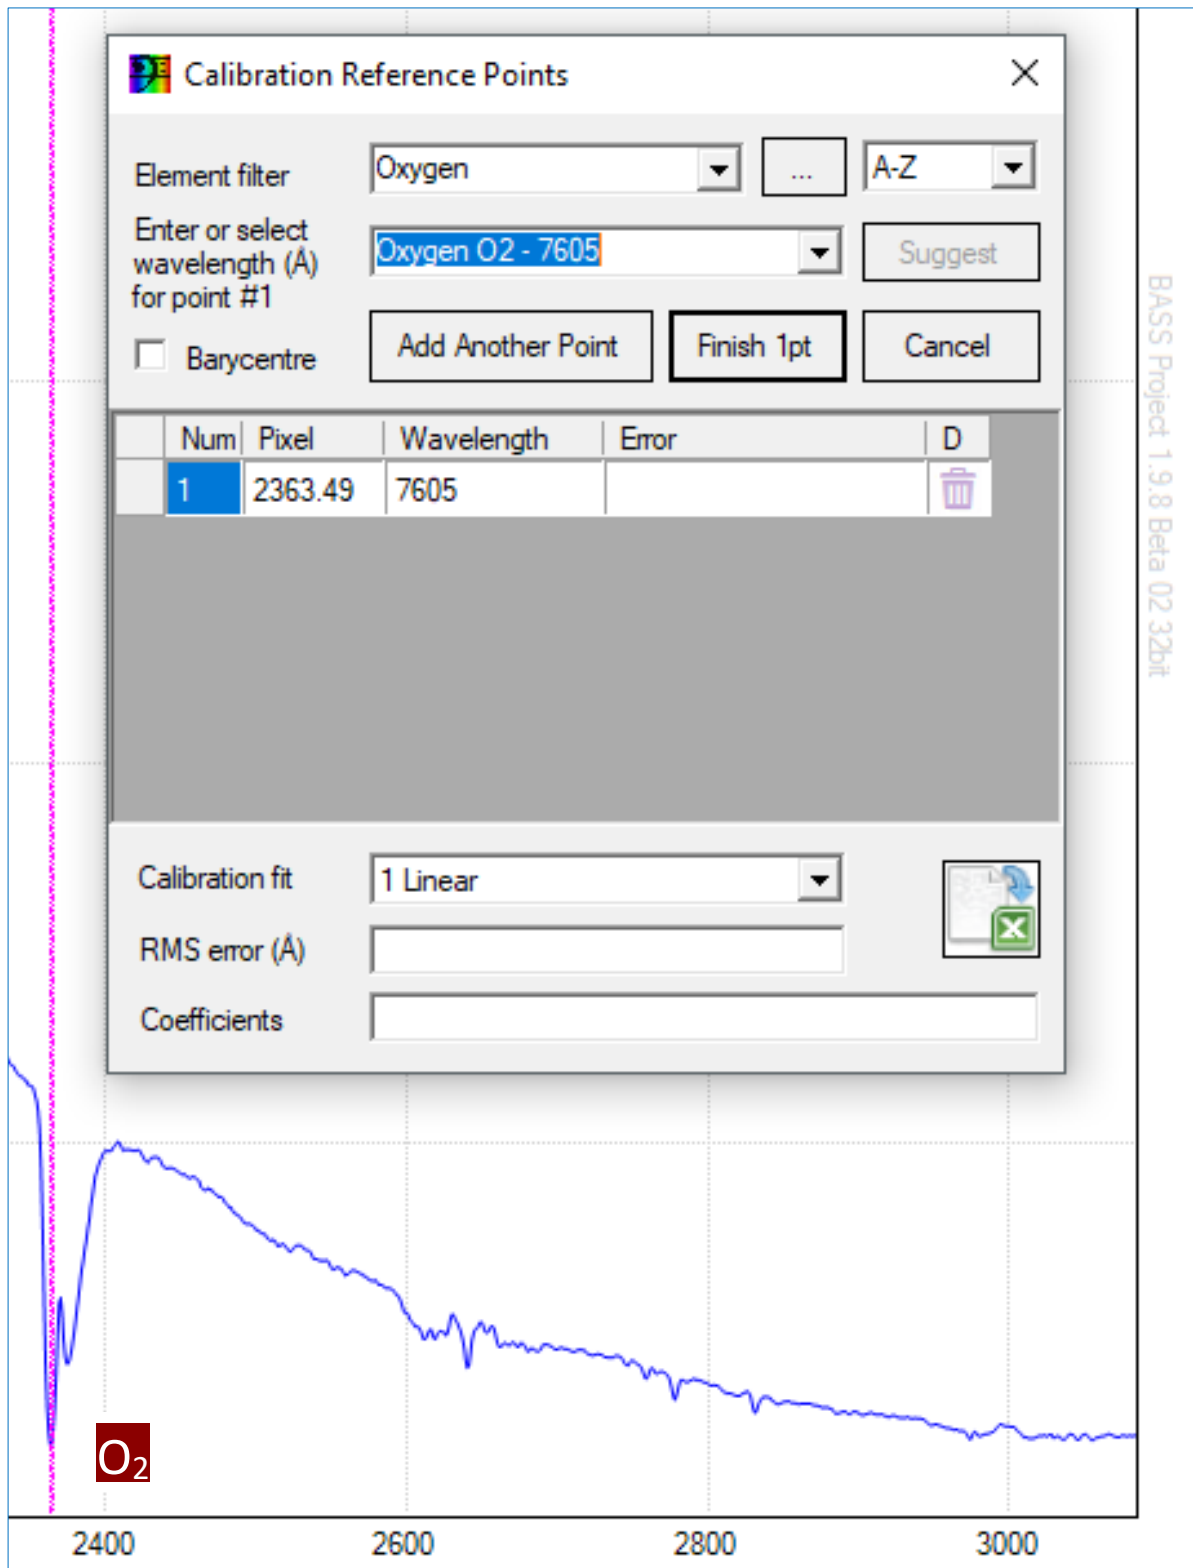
Calibration Reference Points

Element filter
Oxygen
...
A-Z

Enter or select wavelength (Å) for point #1
Oxygen O2 - 7605
Suggest

Barycentre
Add Another Point
Finish 1pt
Cancel

| Num | Pixel | Wavelength | Error | D |
|---|---|---|---|---|
| 1 | 2363.49 | 7605 | | |

Calibration fit
1 Linear

RMS error (Å)

Coefficients

BASS Project 1.9.8 Beta 02 32bit

$O_2$

2400
2600
2800
3000